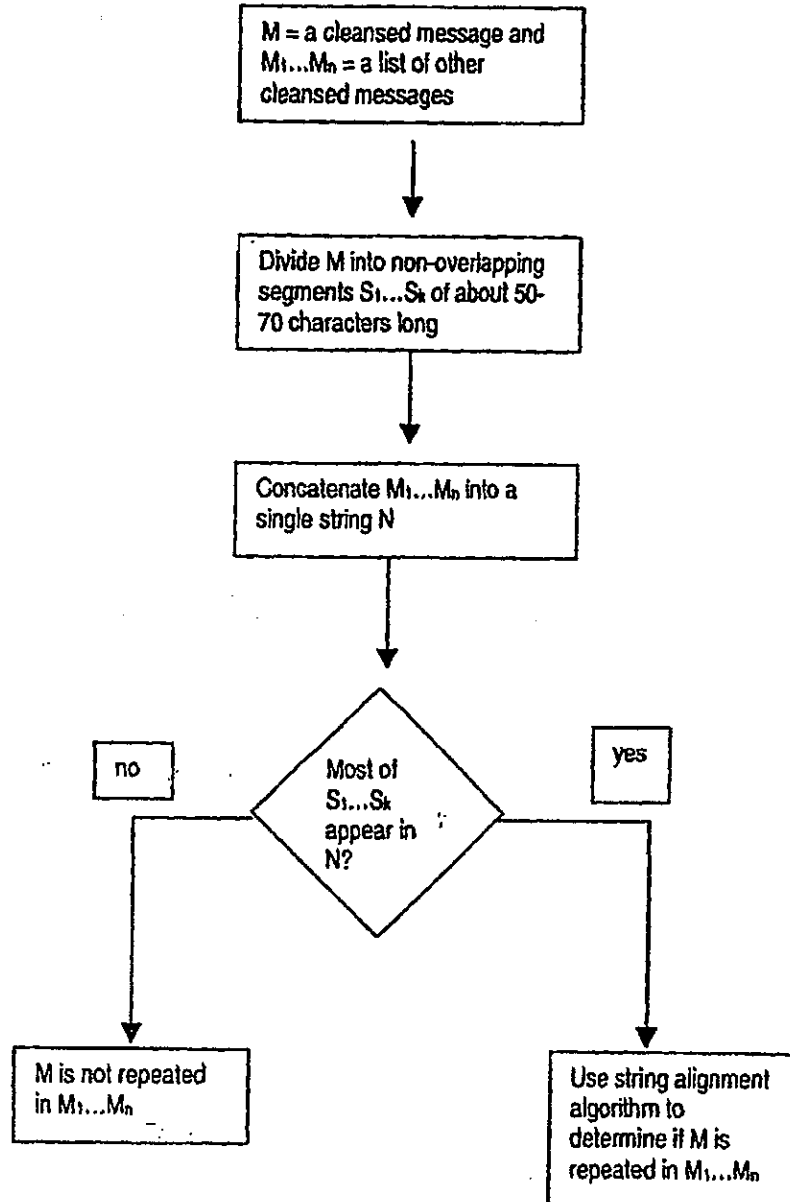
M = a cleansed message and $M_1...M_n$ = a list of other cleansed messages

Divide M into non-overlapping segments $S_1...S_k$ of about 50-70 characters long

Concatenate $M_1...M_n$ into a single string N

no

Most of $S_1...S_k$ appear in N?

yes

M is not repeated in $M_1...M_n$

Use string alignment algorithm to determine if M is repeated in $M_1...M_n$